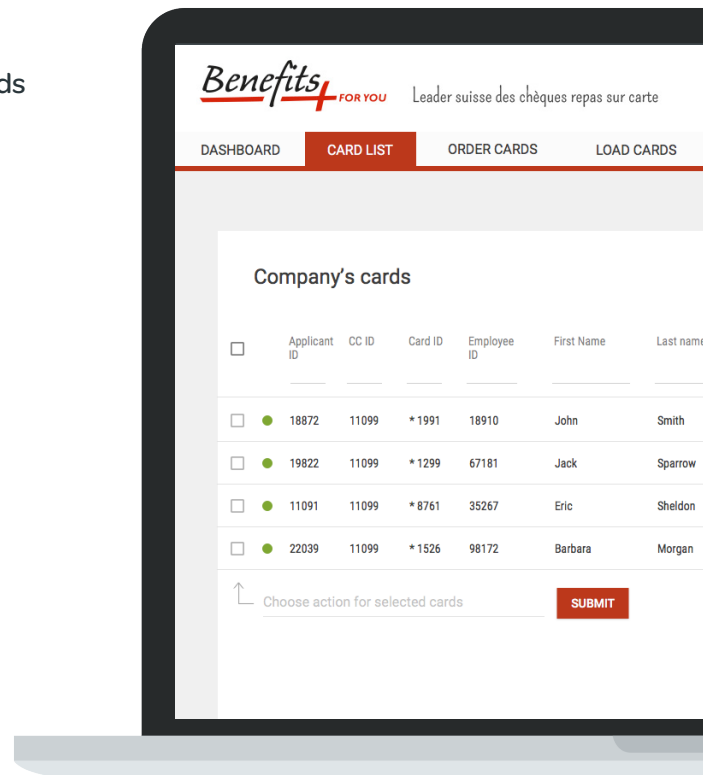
ds

Benefits FOR YOU Leader suisse des chèques repas sur carte

DASHBOARD CARD LIST ORDER CARDS LOAD CARDS

Company's cards

| | | Applicant ID | CC ID | Card ID | Employee ID | First Name | Last name |
|---|---|---|---|---|---|---|---|
| ☐ | ● | 18872 | 11099 | * 1991 | 18910 | John | Smith |
| ☐ | ● | 19822 | 11099 | * 1299 | 67181 | Jack | Sparrow |
| ☐ | ● | 11091 | 11099 | * 8761 | 35267 | Eric | Sheldon |
| ☐ | ● | 22039 | 11099 | * 1526 | 98172 | Barbara | Morgan |

Choose action for selected cards

SUBMIT